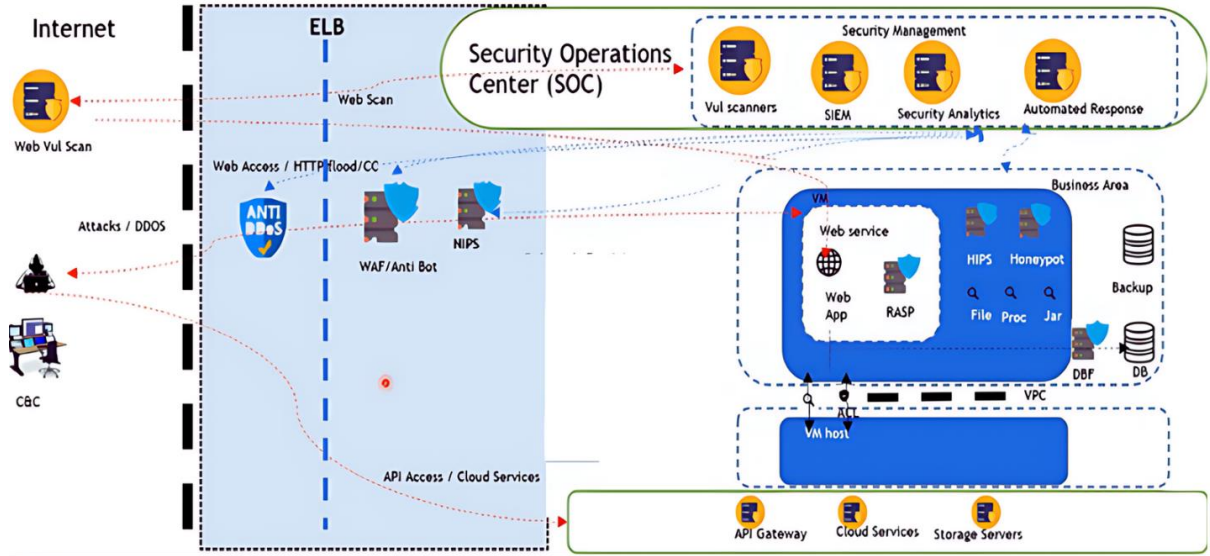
Internet

ELB

Security Operations Center (SOC)

Security Management

Vul scanners

SIEM

Security Analytics

Automated Response

Web Vul Scan

Web Scan

Web Access / HTTP flood/CC

Attacks / DDOS

ANTI DDoS

WAF/Anti Bot

NIPS

Business Area

VM

Web service

Web App

RASP

HIPS

Honeypot

File

Proc

Jar

Backup

DBF

DB

C&C

ACL

VPC

VM host

API Access / Cloud Services

API Gateway

Cloud Services

Storage Servers